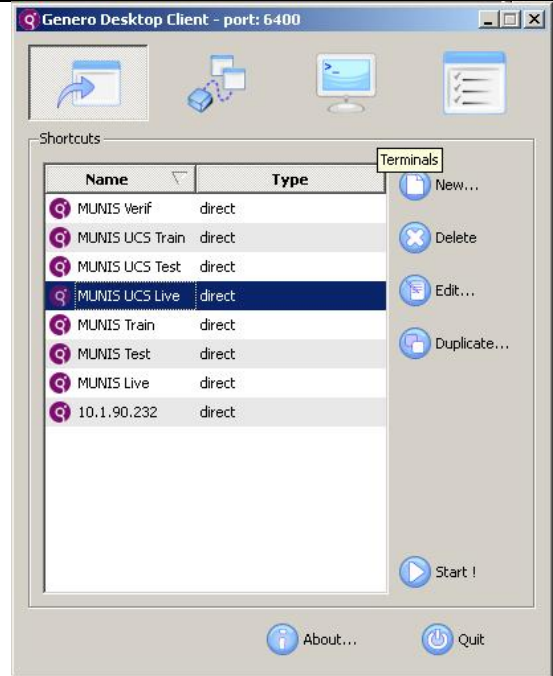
Genero Desktop Client - port: 6400

Shortcuts

Terminals

| Name | Type |
|---|---|
| MUNIS Verif | direct |
| MUNIS UCS Train | direct |
| MUNIS UCS Test | direct |
| MUNIS UCS Live | direct |
| MUNIS Train | direct |
| MUNIS Test | direct |
| MUNIS Live | direct |
| 10.1.90.232 | direct |

New...
Delete
Edit...
Duplicate...
Start !
About...
Quit